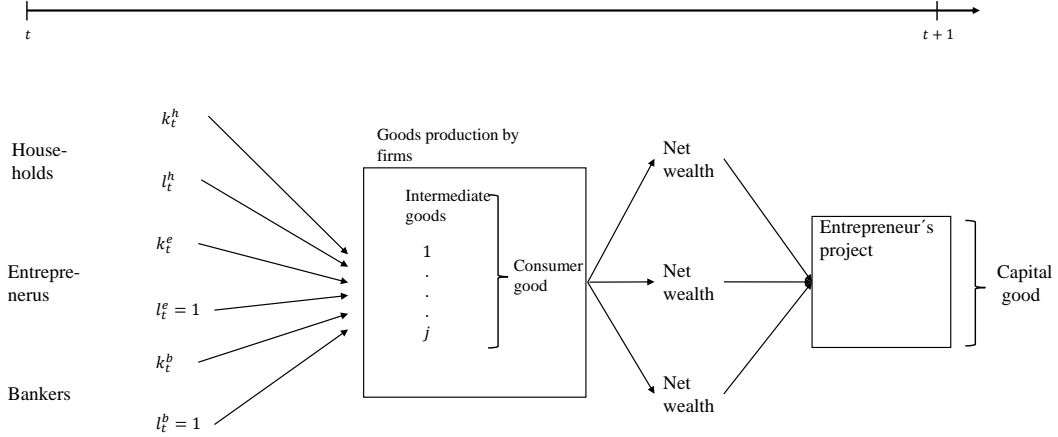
$t$

$t+1$

Households

Entreprenerus

Bankers

$k_t^h$

$l_t^h$

$k_t^e$

$l_t^e = 1$

$k_t^b$

$l_t^b = 1$

Goods production by firms

Intermediate goods

1
.
.
.
$j$

Consumer good

Net wealth

Net wealth

Net wealth

Entrepreneur´s project

Capital good